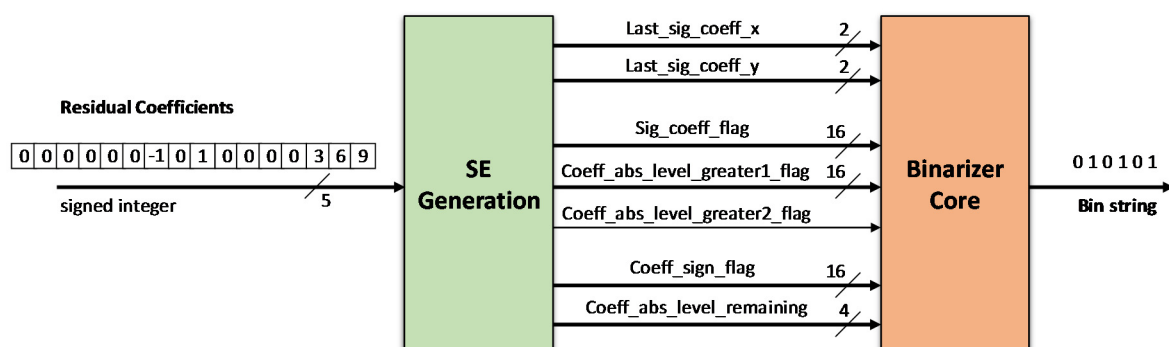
Residual Coefficients

| 0 | 0 | 0 | 0 | 0 | 0 | -1 | 0 | 1 | 0 | 0 | 0 | 0 | 3 | 6 | 9 |
|---|---|---|---|---|---|---|---|---|---|---|---|---|---|---|---|

signed integer

5

SE Generation

Last_sig_coeff_x
2
Last_sig_coeff_y
2
Sig_coeff_flag
16
Coeff_abs_level_greater1_flag
16
Coeff_abs_level_greater2_flag
Coeff_sign_flag
16
Coeff_abs_level_remaining
4

Binarizer Core

0 1 0 1 0 1
Bin string